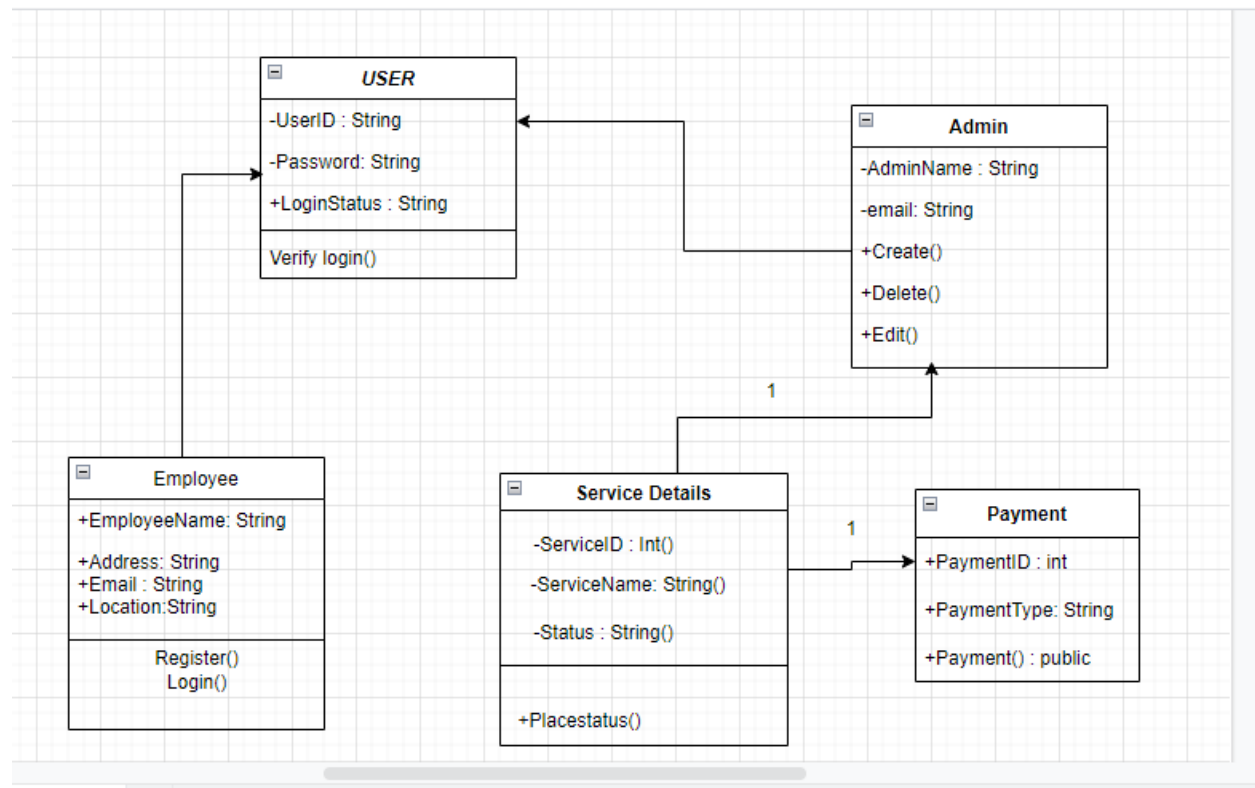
USER

-UserID : String

-Password: String

+LoginStatus : String

Verify login()

Admin

-AdminName : String

-email: String

+Create()

+Delete()

+Edit()

1

Employee

+EmployeeName: String

+Address: String
+Email : String
+Location:String

Register()
Login()

Service Details

-ServiceID : Int()

-ServiceName: String()

-Status : String()

+Placestatus()

1

Payment

+PaymentID : int

+PaymentType: String

+Payment() : public